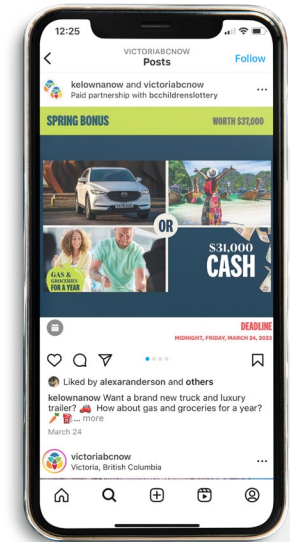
12:25

VICTORIABCNOW
Posts
Follow

kelownanow and victoriabcnow
Paid partnership with bcchildrenslottery

SPRING BONUS
WORTH $37,000

OR

GAS & GROCERIES FOR A YEAR

$31,000 CASH

DEADLINE
MIDNIGHT, FRIDAY, MARCH 24, 2023

Liked by alexaranderson and others

kelownanow Want a brand new truck and luxury trailer? 🚗 How about gas and groceries for a year? ... more

March 24

victoriabcnow
Victoria, British Columbia